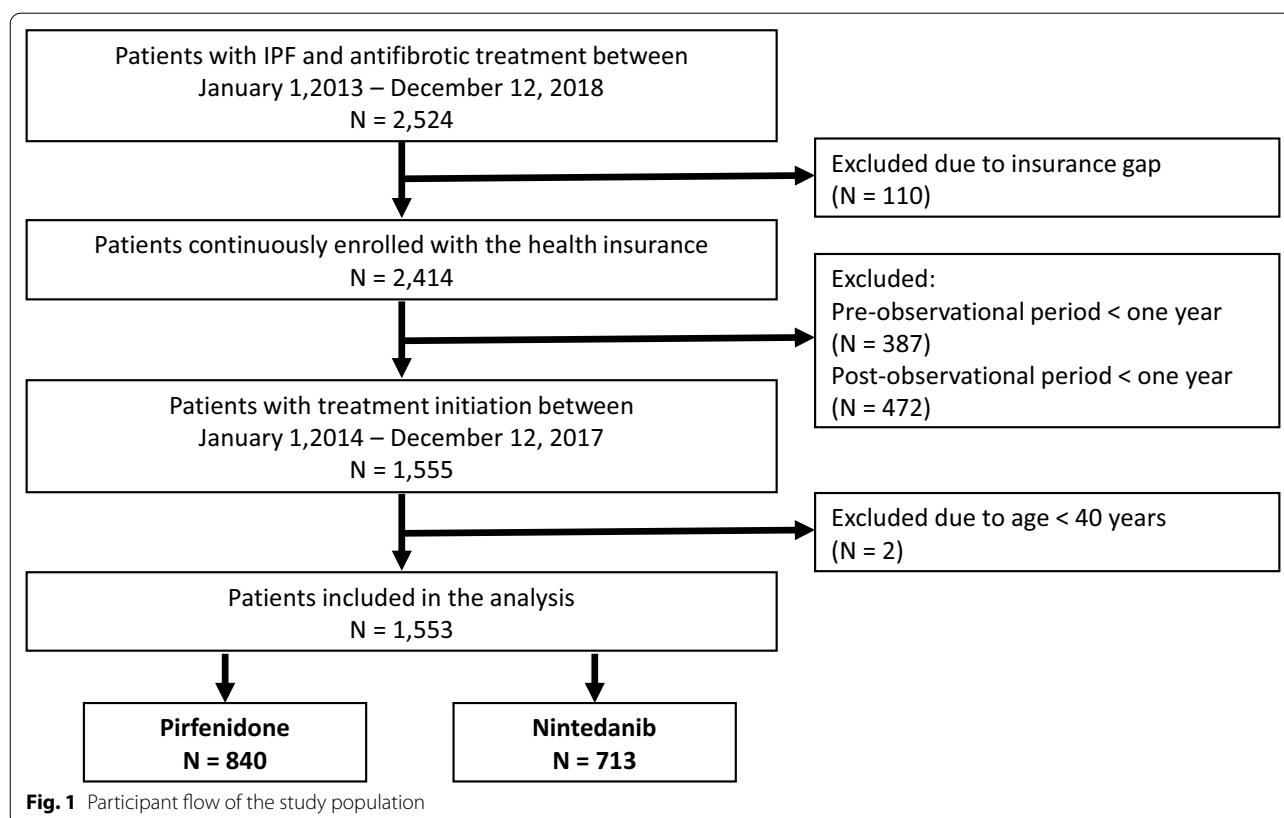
Patients with IPF and antifibrotic treatment between January 1,2013 – December 12, 2018
N = 2,524

Excluded due to insurance gap
(N = 110)

Patients continuously enrolled with the health insurance
N = 2,414

Excluded:
Pre-observational period < one year
(N = 387)
Post-observational period < one year
(N = 472)

Patients with treatment initiation between January 1,2014 – December 12, 2017
N = 1,555

Excluded due to age < 40 years
(N = 2)

Patients included in the analysis
N = 1,553

**Pirfenidone**
**N = 840**

**Nintedanib**
**N = 713**

**Fig. 1** Participant flow of the study population